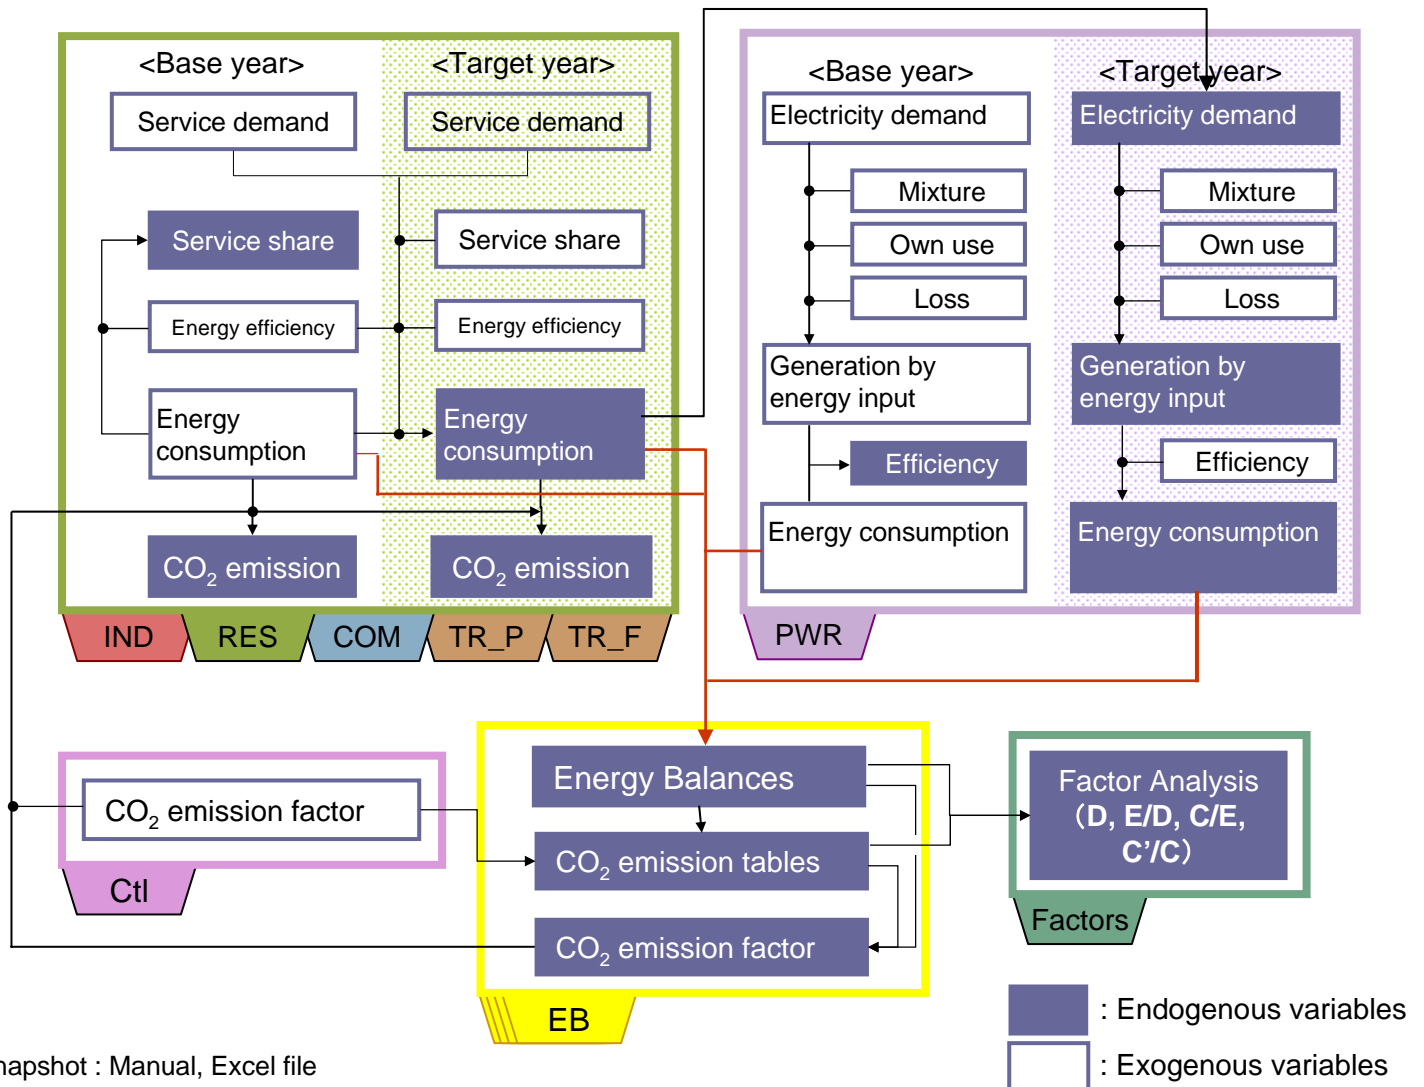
<Base year>
<Target year>
Service demand
Service demand
Service share
Service share
Energy efficiency
Energy efficiency
Energy consumption
Energy consumption
$CO_2$ emission
$CO_2$ emission
IND
RES
COM
TR_P
TR_F

<Base year>
<Target year>
Electricity demand
Electricity demand
Mixture
Mixture
Own use
Own use
Loss
Loss
Generation by energy input
Generation by energy input
Efficiency
Efficiency
Energy consumption
Energy consumption
PWR

$CO_2$ emission factor
Ctl

Energy Balances
$CO_2$ emission tables
$CO_2$ emission factor
EB

Factor Analysis (D, E/D, C/E, C'/C)
Factors

: Endogenous variables
: Exogenous variables

napshot : Manual, Excel file